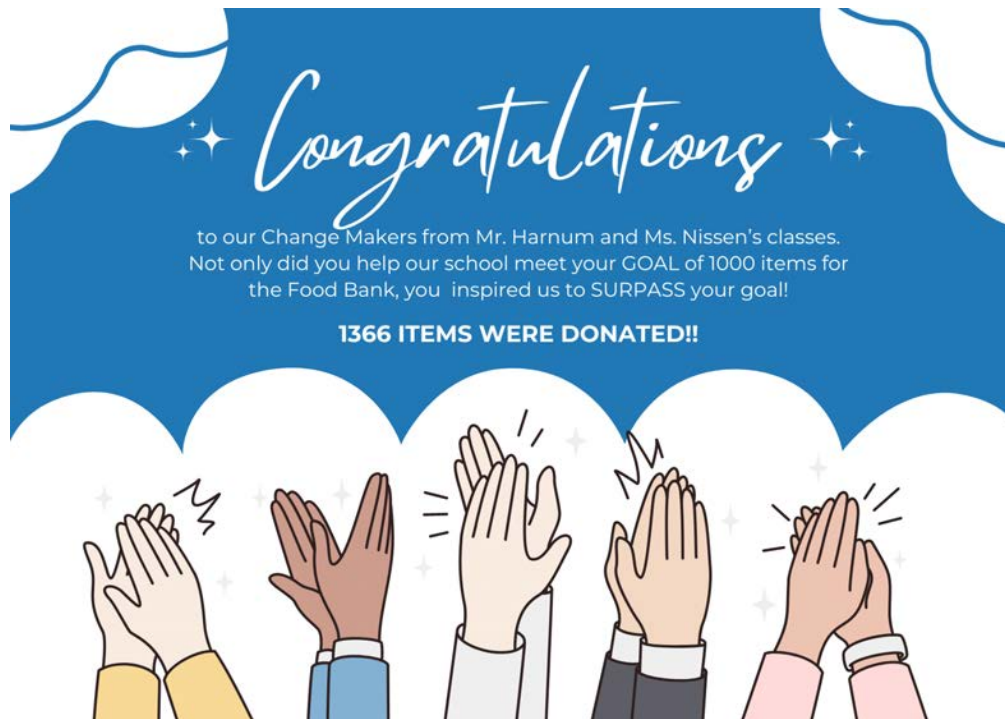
Congratulations

to our Change Makers from Mr. Harnum and Ms. Nissen's classes. Not only did you help our school meet your GOAL of 1000 items for the Food Bank, you inspired us to SURPASS your goal!

1366 ITEMS WERE DONATED!!